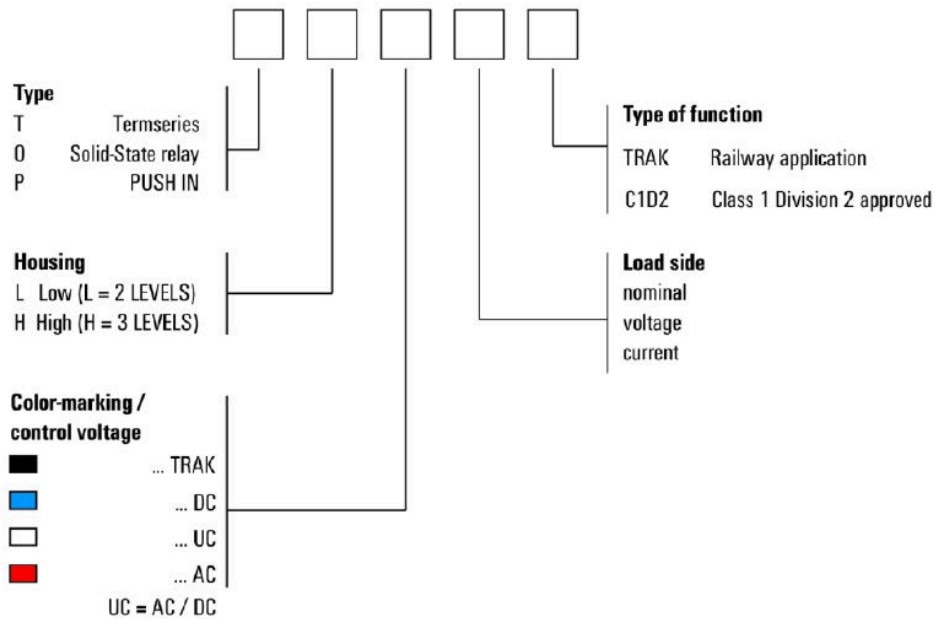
Type
T Termseries
O Solid-State relay
P PUSH IN

Housing
L Low (L = 2 LEVELS)
H High (H = 3 LEVELS)

Color-marking / control voltage
... TRAK
... DC
... UC
... AC
UC = AC / DC

Type of function
TRAK Railway application
C1D2 Class 1 Division 2 approved

Load side
nominal
voltage
current